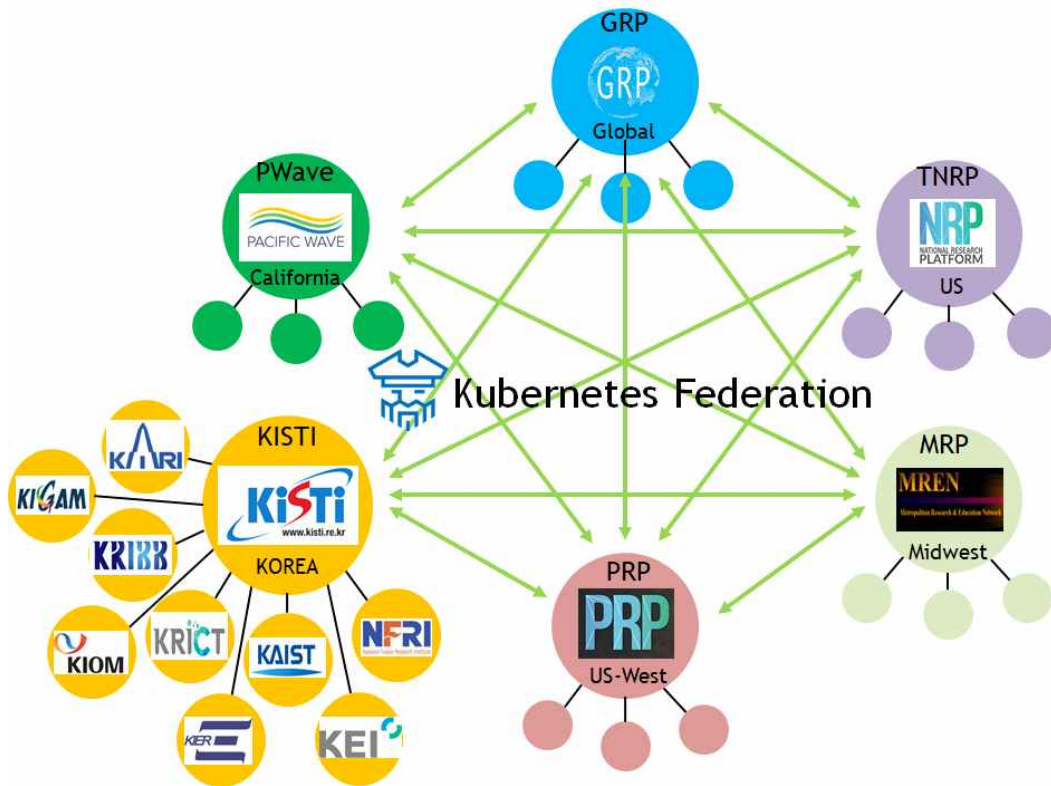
GRP
GRP
Global

PWave
PACIFIC WAVE
California

TNRP
NRP
NATIONAL RESEARCH PLATFORM
US

Kubernetes Federation

KISTI
KISTI
www.kisti.re.kr
KOREA

KARI
KIGAM
KRIBB
KIOM
KRICT
KAIST
NFRI
National Fusion Research Institute
KIER
KEI

MRP
MREN
Metropolitan Research & Education Network
Midwest

PRP
PRP
US-West